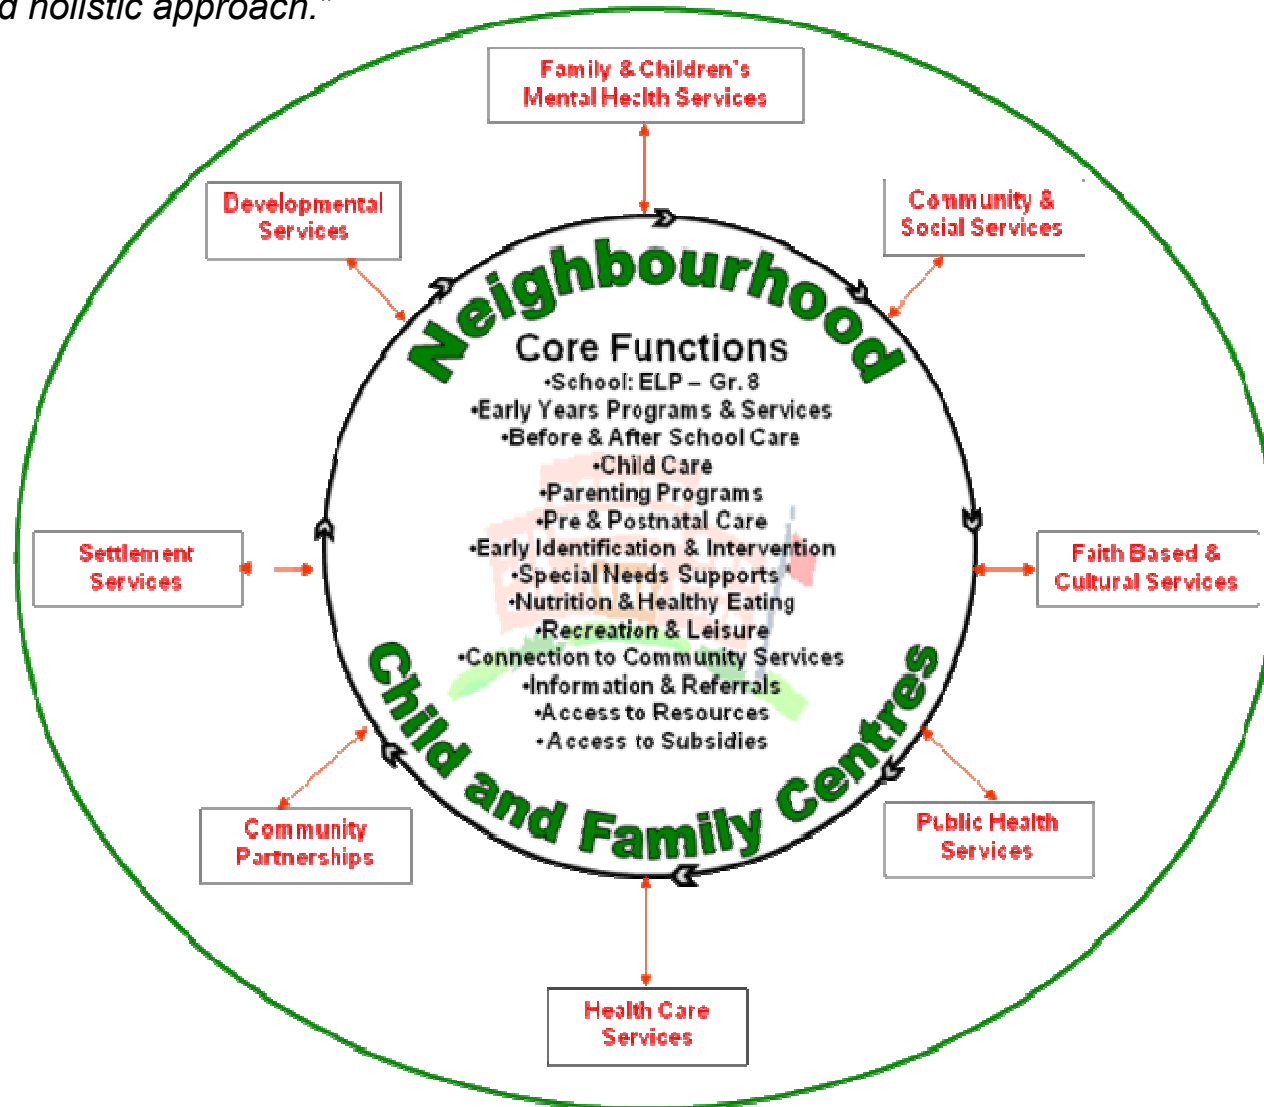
d holistic approach."

Family & Children's Mental Health Services

Developmental Services

Community & Social Services

Neighbourhood

Core Functions
•School: ELP – Gr. 8
•Early Years Programs & Services
•Before & After School Care
•Child Care
•Parenting Programs
•Pre & Postnatal Care
•Early Identification & Intervention
•Special Needs Supports
•Nutrition & Healthy Eating
•Recreation & Leisure
•Connection to Community Services
•Information & Referrals
•Access to Resources
•Access to Subsidies

Child and Family Centres

Settlement Services

Faith Based & Cultural Services

Community Partnerships

Public Health Services

Health Care Services